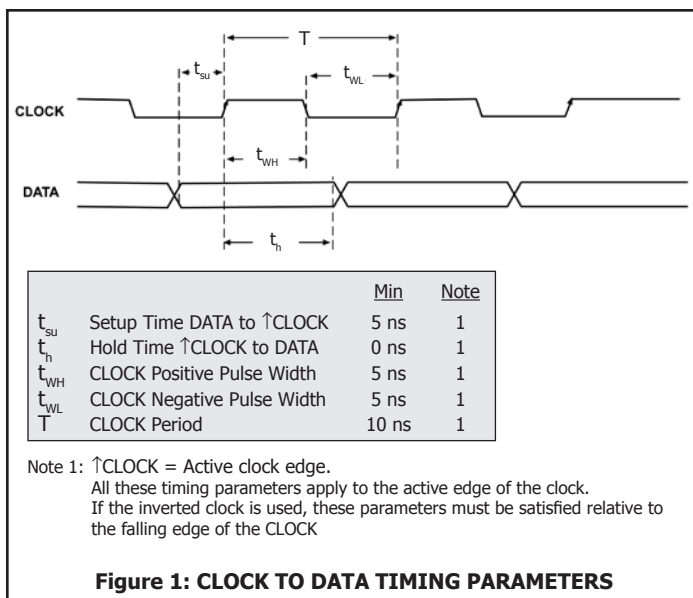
T

$t_{su}$

$t_{WL}$

CLOCK

$t_{WH}$

DATA

$t_h$

| | | Min | Note |
|---|---|---|---|
| $t_{su}$ | Setup Time DATA to ↑CLOCK | 5 ns | 1 |
| $t_h$ | Hold Time ↑CLOCK to DATA | 0 ns | 1 |
| $t_{WH}$ | CLOCK Positive Pulse Width | 5 ns | 1 |
| $t_{WL}$ | CLOCK Negative Pulse Width | 5 ns | 1 |
| T | CLOCK Period | 10 ns | 1 |

Note 1: ↑CLOCK = Active clock edge.
All these timing parameters apply to the active edge of the clock.
If the inverted clock is used, these parameters must be satisfied relative to the falling edge of the CLOCK

Figure 1: CLOCK TO DATA TIMING PARAMETERS